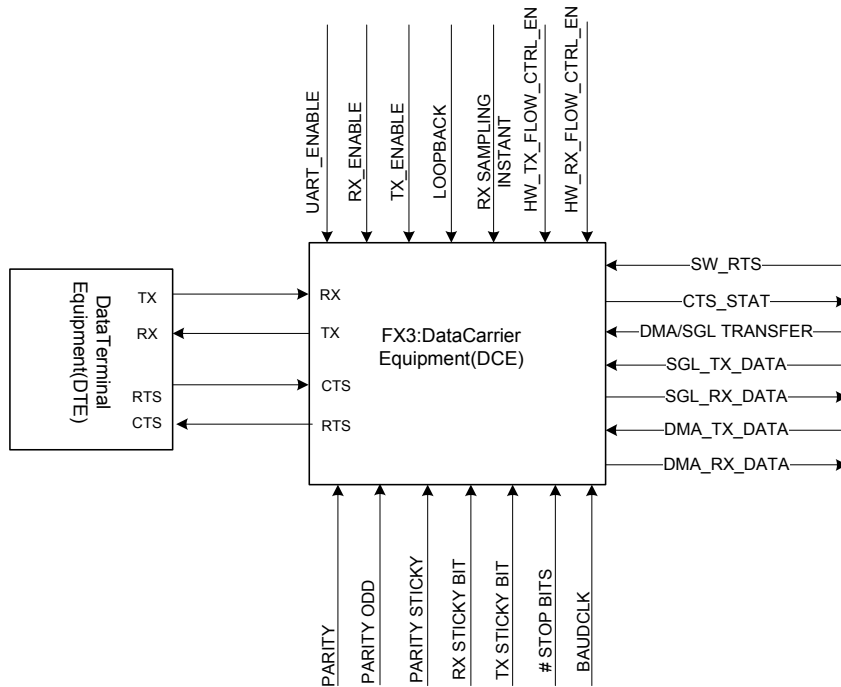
UART_ENABLE
RX_ENABLE
TX_ENABLE
LOOPBACK
RX SAMPLING INSTANT
HW_TX_FLOW_CTRL_EN
HW_RX_FLOW_CTRL_EN

DataTerminal Equipment(DTE)
TX
RX
RTS
CTS

RX
TX
CTS
RTS

FX3:DataCarrier Equipment(DCE)

SW_RTS
CTS_STAT
DMA/SGL TRANSFER
SGL_TX_DATA
SGL_RX_DATA
DMA_TX_DATA
DMA_RX_DATA

PARITY
PARITY ODD
PARITY STICKY
RX STICKY BIT
TX STICKY BIT
# STOP BITS
BAUDCLK